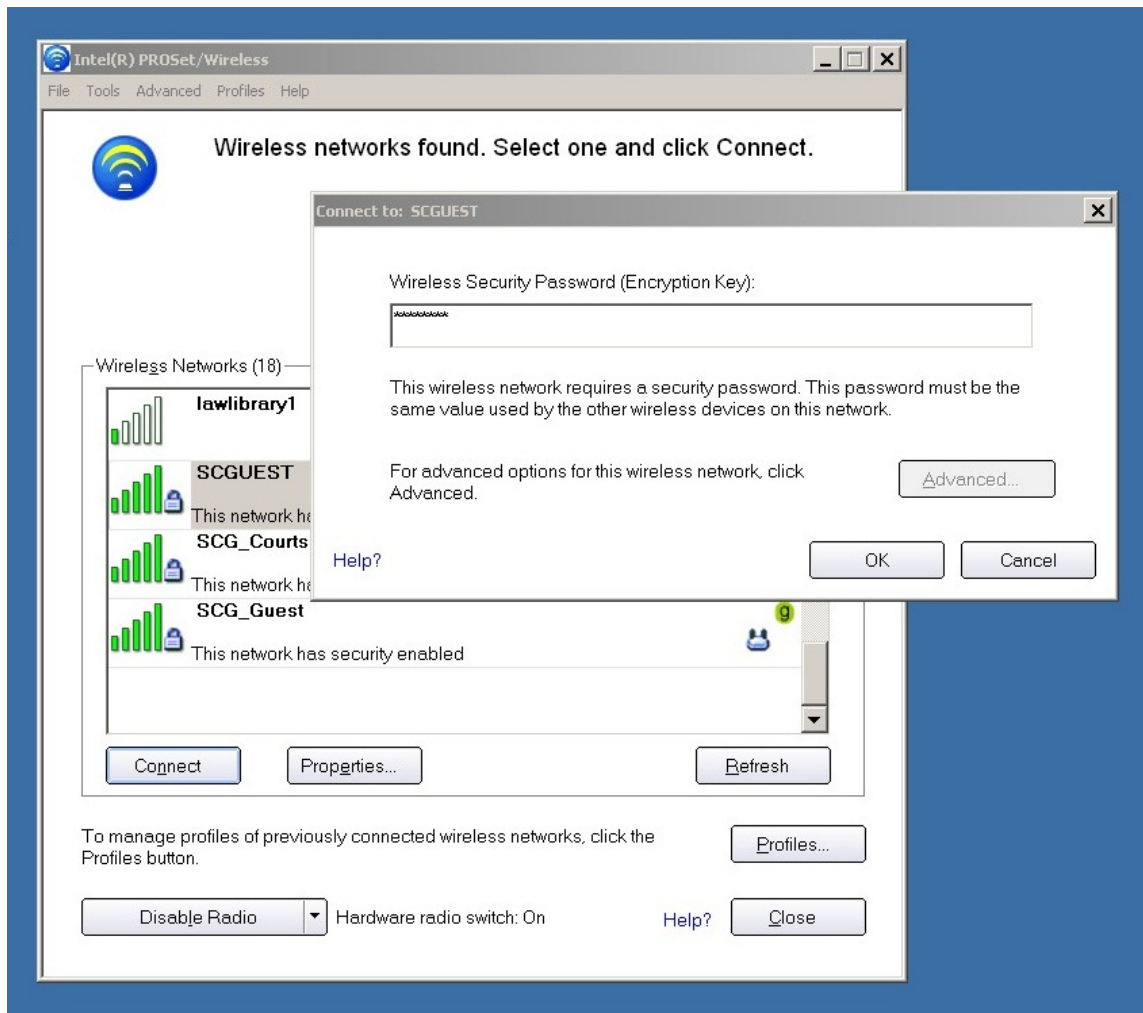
Intel(R) PROSet/Wireless

File Tools Advanced Profiles Help

Wireless networks found. Select one and click Connect.

Connect to: SCGUEST

Wireless Security Password (Encryption Key):

********

This wireless network requires a security password. This password must be the same value used by the other wireless devices on this network.

For advanced options for this wireless network, click Advanced.

Advanced...

Help?

OK

Cancel

Wireless Networks (18)

lawlibrary1

SCGUEST

This network ha

SCG_Courts

This network ha

SCG_Guest

g

This network has security enabled

Connect

Properties...

Refresh

To manage profiles of previously connected wireless networks, click the Profiles button.

Profiles...

Disable Radio

Hardware radio switch: On

Help?

Close